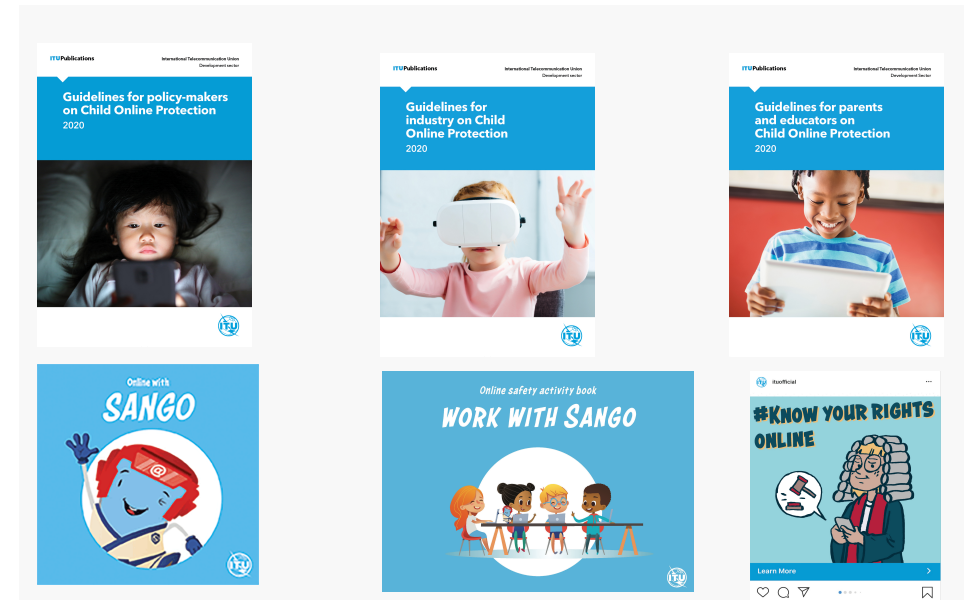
ITUPublications

International Telecommunication Union
Development sector

Guidelines for policy-makers on Child Online Protection
2020

ITU

ITUPublications

International Telecommunication Union
Development sector

Guidelines for industry on Child Online Protection
2020

ITU

ITUPublications

International Telecommunication Union
Development Sector

Guidelines for parents and educators on Child Online Protection
2020

ITU

Online with
SANGO

ITU

Online safety activity book
WORK WITH SANGO

ITU

ituofficial

#KNOW YOUR RIGHTS ONLINE

Learn More